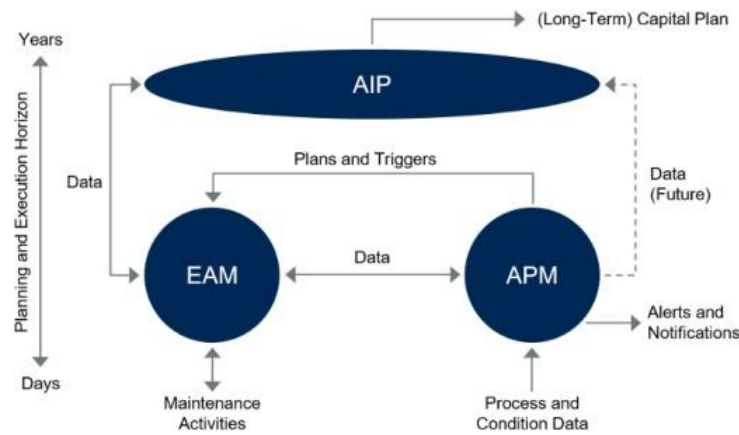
Years

Planning and Execution Horizon

Days

(Long-Term) Capital Plan

AIP

Data

Plans and Triggers

Data (Future)

EAM

Data

APM

Alerts and Notifications

Maintenance Activities

Process and Condition Data